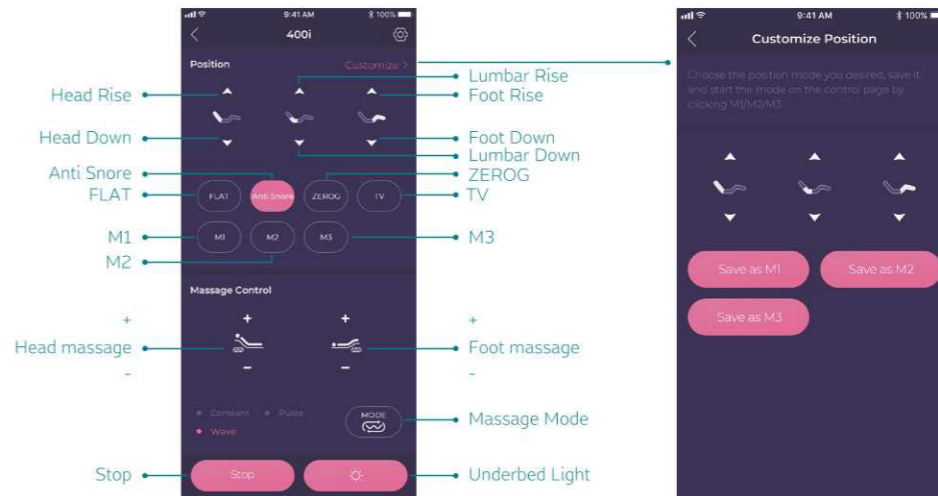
9:41 AM
100%
400i
Position
Customize >
Head Rise
Lumbar Rise
Foot Rise
Head Down
Foot Down
Lumbar Down
Anti Snore
ZEROG
FLAT
TV
FLAT
Anti Snore
ZEROG
TV
M1
M1
M2
M3
M3
M2
Massage Control
+
+
+
+
Head massage
Foot massage
-
-
-
-
Constant
Pulse
Wave
MODE
Massage Mode
Stop
Stop
Underbed Light

9:41 AM
100%
Customize Position
Choose the position mode you desired, save it and start the mode on the control page by clicking M1/M2/M3
Save as M1
Save as M2
Save as M3